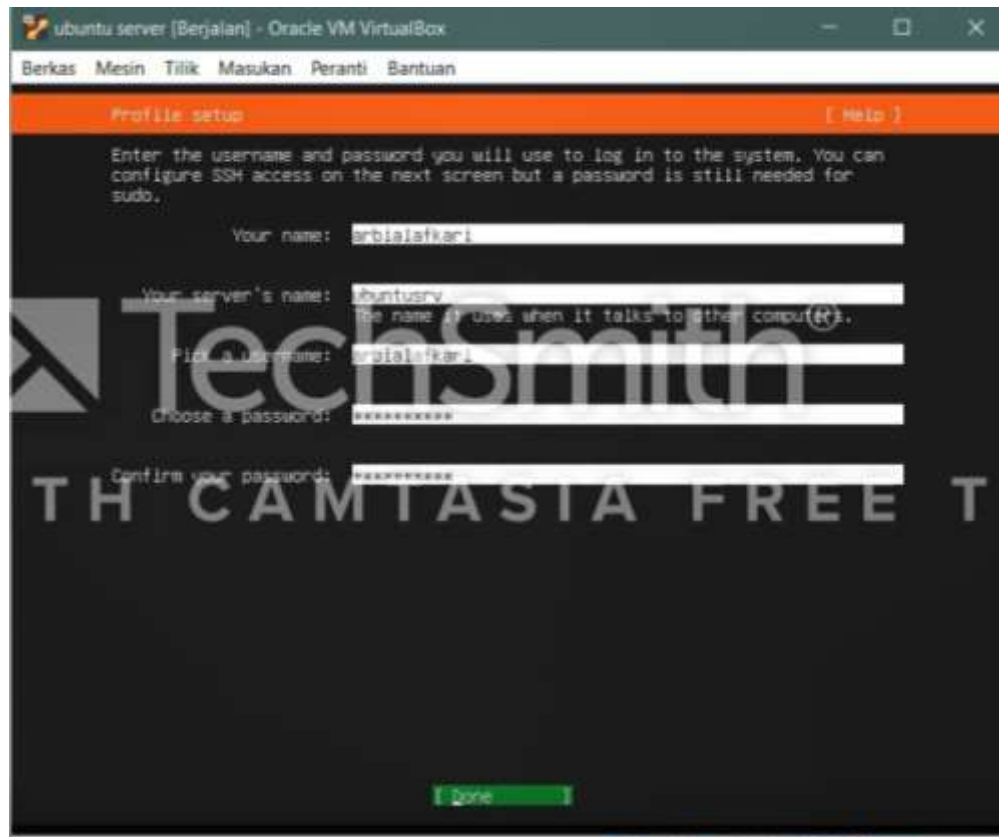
ubuntu server [Berjalan] - Oracle VM VirtualBox

Berkas Mesin Tilik Masukan Peranti Bantuan

Profile setup [ Help ]

Enter the username and password you will use to log in to the system. You can configure SSH access on the next screen but a password is still needed for sudo.

Your name: arbialafkari

Your server's name: ubuntusrv
The name it uses when it talks to other computers.

Pick a username: arbialafkari

Choose a password: **********

Confirm your password: **********

TechSmith®

TH CAMTASIA FREE T

[ Done ]